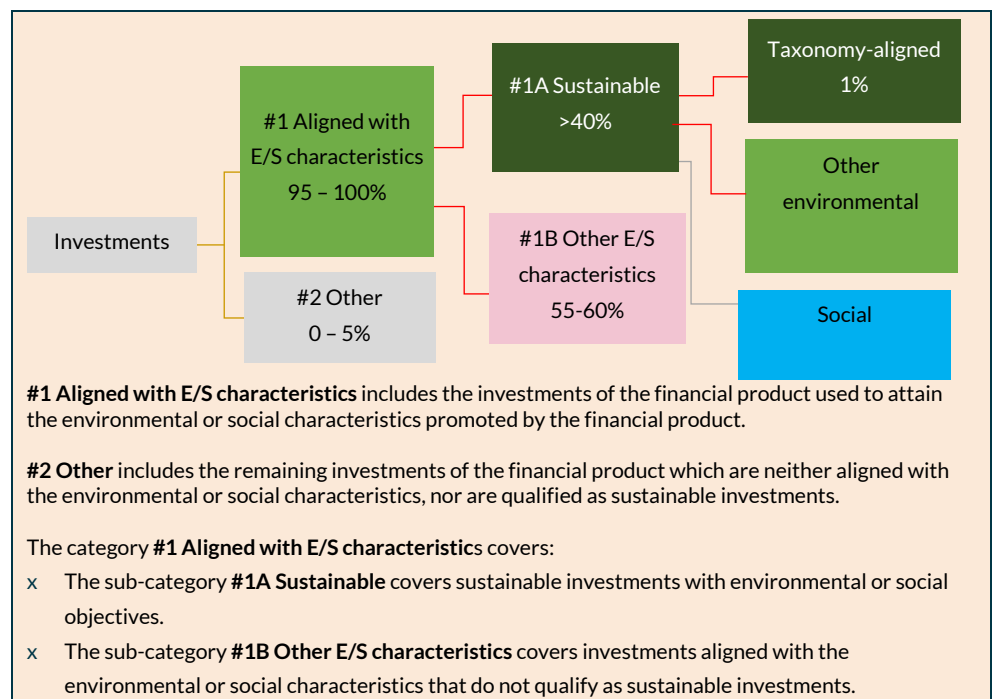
Investments

#1 Aligned with E/S characteristics 95 – 100%

#2 Other 0 – 5%

#1A Sustainable >40%

#1B Other E/S characteristics 55-60%

Taxonomy-aligned 1%

Other environmental

Social

**#1 Aligned with E/S characteristics** includes the investments of the financial product used to attain the environmental or social characteristics promoted by the financial product.

**#2 Other** includes the remaining investments of the financial product which are neither aligned with the environmental or social characteristics, nor are qualified as sustainable investments.

The category **#1 Aligned with E/S characteristic**s covers:

x The sub-category **#1A Sustainable** covers sustainable investments with environmental or social objectives.

x The sub-category **#1B Other E/S characteristics** covers investments aligned with the environmental or social characteristics that do not qualify as sustainable investments.